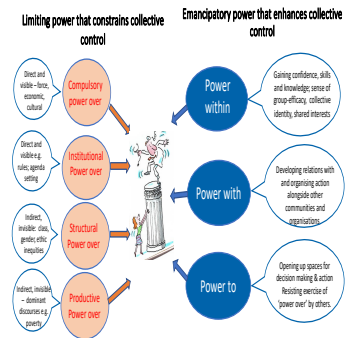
Limiting power that constrains collective control

Emancipatory power that enhances collective control

Direct and visible – force, economic, cultural

Compulsory power over

Direct and visible e.g. rules, agenda setting

Institutional Power over

Indirect, invisible: class, gender, ethic inequities

Structural Power over

Indirect, invisible – dominant discourses e.g. poverty

Productive Power over

Power within

Gaining confidence, skills and knowledge; sense of group-efficacy, collective identity, shared interests

Power with

Developing relations with and organising action alongside other communities and organisations.

Power to

Opening up spaces for decision making & action Resisting exercise of 'power over' by others.